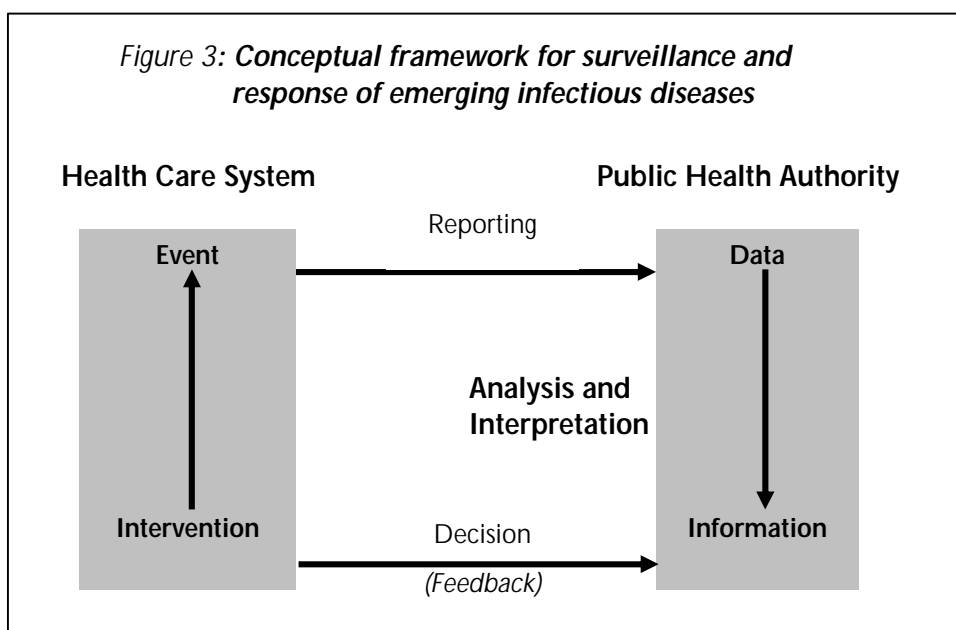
Figure 3: Conceptual framework for surveillance and response of emerging infectious diseases

Health Care System

Public Health Authority

Reporting

Event

Data

Analysis and Interpretation

Intervention

Decision

(Feedback)

Information